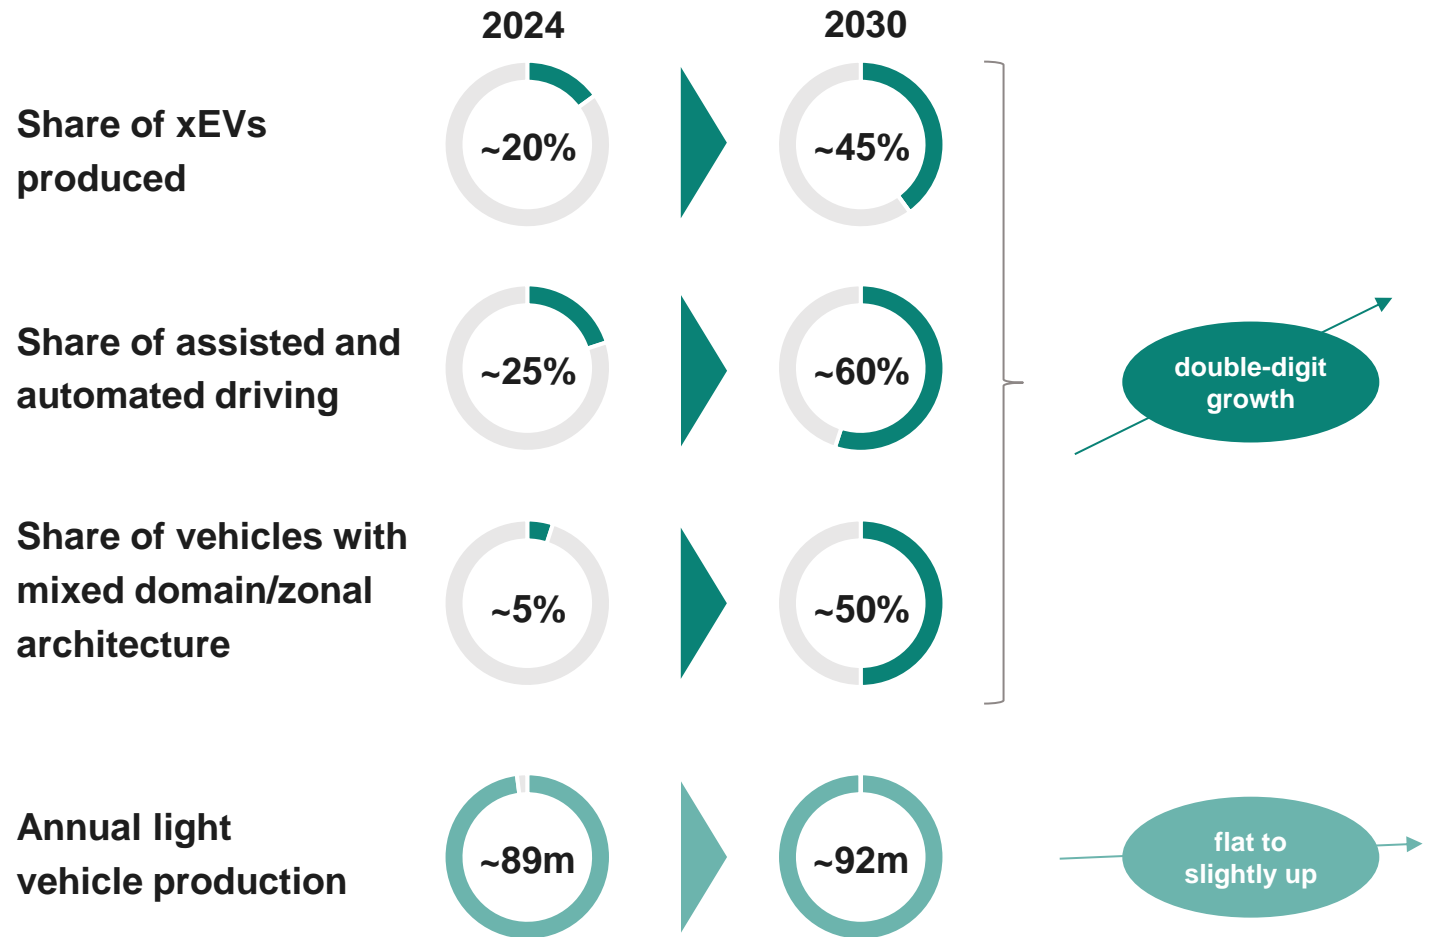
| | 2024 | | 2030 |
|---|---|---|---|
| Share of xEVs produced | ~20% | | ~45% |
| Share of assisted and automated driving | ~25% | | ~60% |
| Share of vehicles with mixed domain/zonal architecture | ~5% | | ~50% |
| Annual light vehicle production | ~89m | | ~92m |

double-digit growth

flat to slightly up